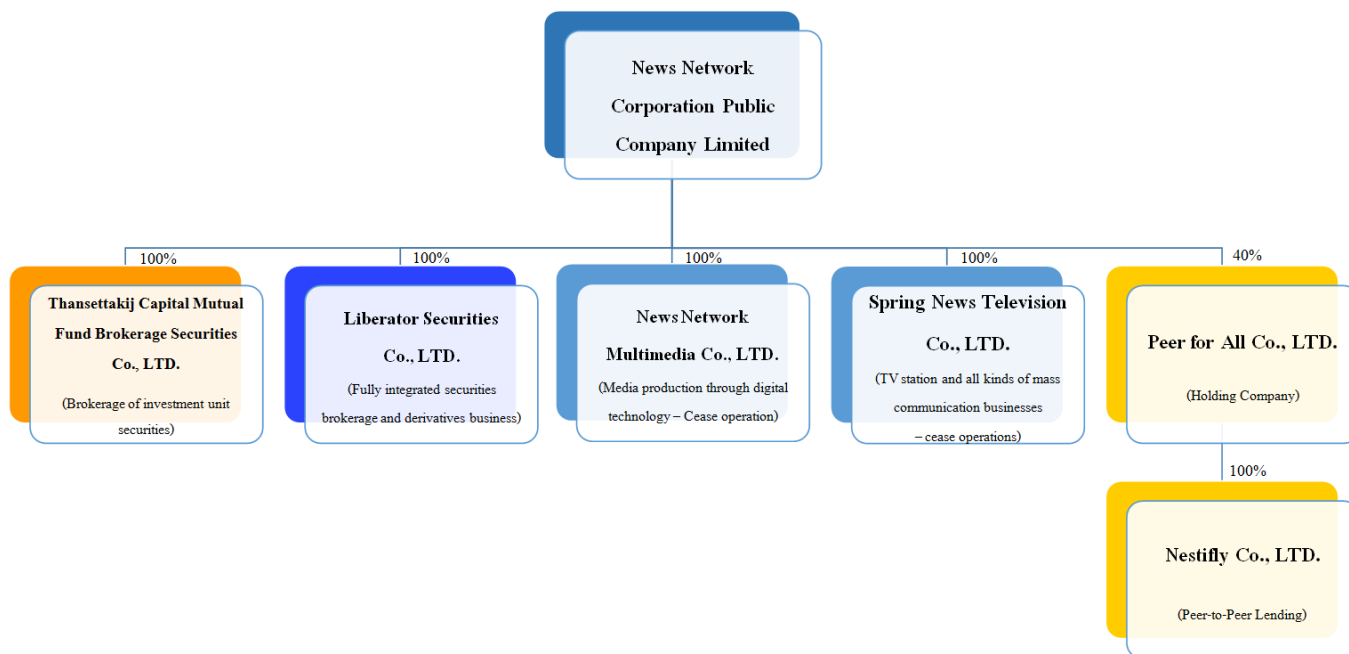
News Network Corporation Public Company Limited

100%

Thansettakij Capital Mutual Fund Brokerage Securities Co., LTD.

(Brokerage of investment unit securities)

100%

Liberator Securities Co., LTD.

(Fully integrated securities brokerage and derivatives business)

100%

News Network Multimedia Co., LTD.

(Media production through digital technology – Cease operation)

100%

Spring News Television Co., LTD.

(TV station and all kinds of mass communication businesses – cease operations)

40%

Peer for All Co., LTD.

(Holding Company)

100%

Nestifly Co., LTD.

(Peer-to-Peer Lending)